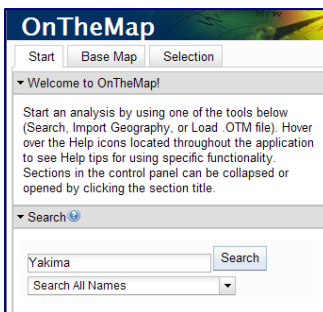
OnTheMap

Start | Base Map | Selection

▾ Welcome to OnTheMap!

Start an analysis by using one of the tools below (Search, Import Geography, or Load .OTM file). Hover over the Help icons located throughout the application to see Help tips for using specific functionality. Sections in the control panel can be collapsed or opened by clicking the section title.

▾ Search

Yakima

Search

Search All Names